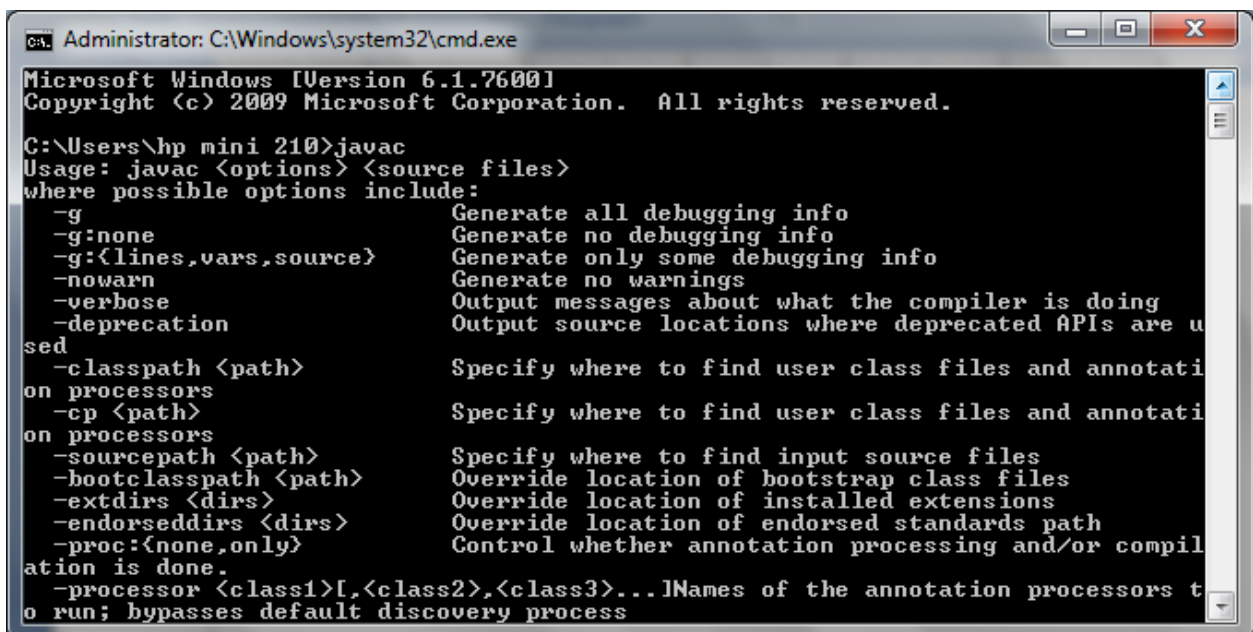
Administrator: C:\Windows\system32\cmd.exe

Microsoft Windows [Version 6.1.7600]
Copyright (c) 2009 Microsoft Corporation. All rights reserved.

C:\Users\hp mini 210>javac
Usage: javac <options> <source files>
where possible options include:
  -g                         Generate all debugging info
  -g:none                    Generate no debugging info
  -g:{lines,vars,source}     Generate only some debugging info
  -nowarn                    Generate no warnings
  -verbose                   Output messages about what the compiler is doing
  -deprecation               Output source locations where deprecated APIs are used
  -classpath <path>          Specify where to find user class files and annotation processors
  -cp <path>                 Specify where to find user class files and annotation processors
  -sourcepath <path>         Specify where to find input source files
  -bootclasspath <path>      Override location of bootstrap class files
  -extdirs <dirs>            Override location of installed extensions
  -endorseddirs <dirs>       Override location of endorsed standards path
  -proc:{none,only}          Control whether annotation processing and/or compilation is done.
  -processor <class1>[,<class2>,<class3>...]Names of the annotation processors to run; bypasses default discovery process